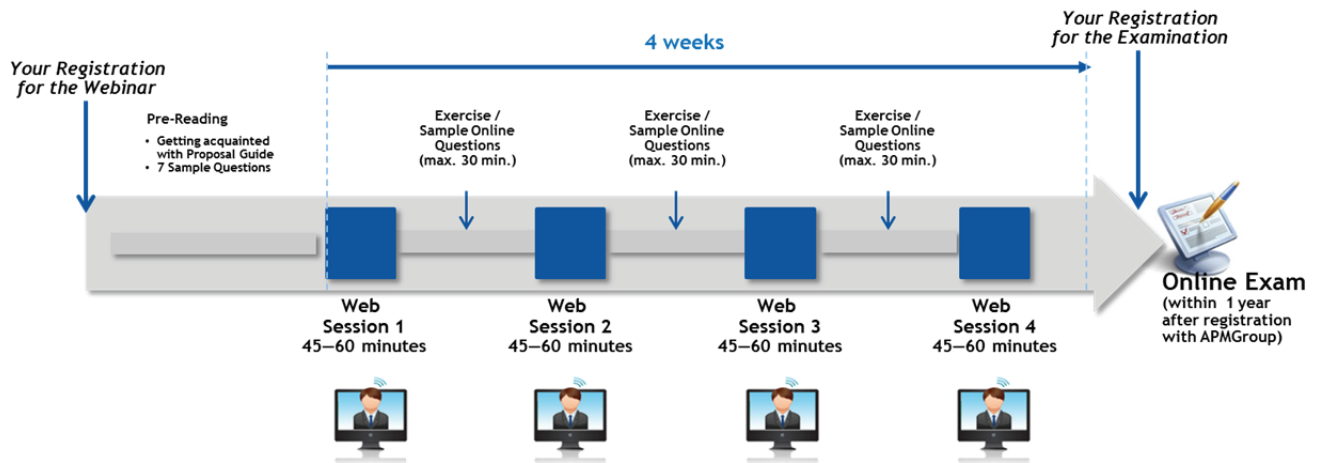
Your Registration for the Webinar

4 weeks

Your Registration for the Examination

Pre-Reading
• Getting acquainted with Proposal Guide
• 7 Sample Questions

Exercise / Sample Online Questions (max. 30 min.)

Exercise / Sample Online Questions (max. 30 min.)

Exercise / Sample Online Questions (max. 30 min.)

Web Session 1 45—60 minutes

Web Session 2 45—60 minutes

Web Session 3 45—60 minutes

Web Session 4 45—60 minutes

Online Exam (within 1 year after registration with APMGroup)